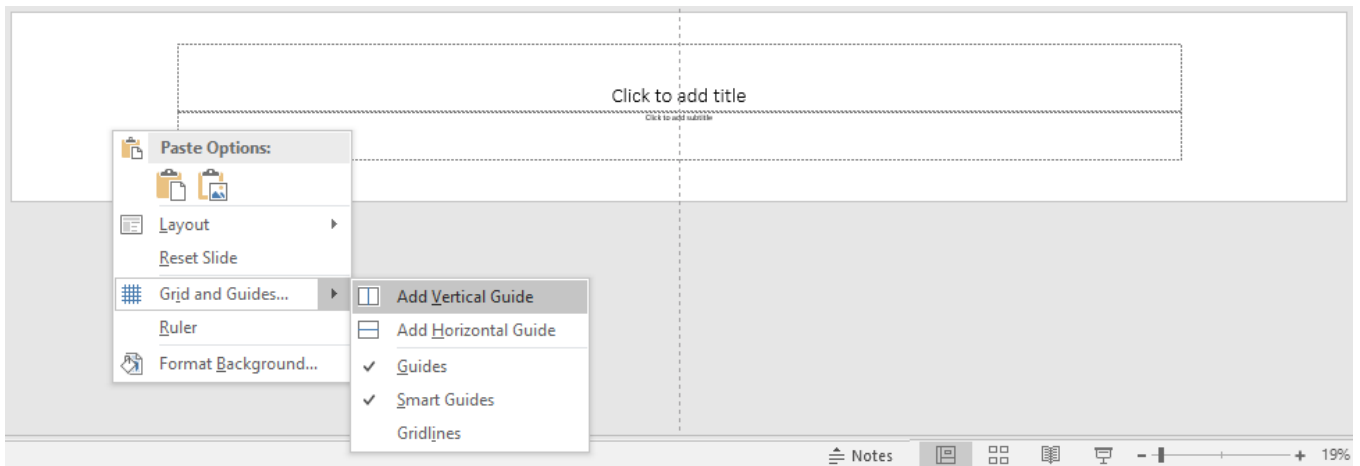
Click to add title

Click to add subtitle

Paste Options:

Layout

Reset Slide

Grid and Guides...

Ruler

Format Background...

Add Vertical Guide

Add Horizontal Guide

✓ Guides

✓ Smart Guides

Gridlines

Notes

19%